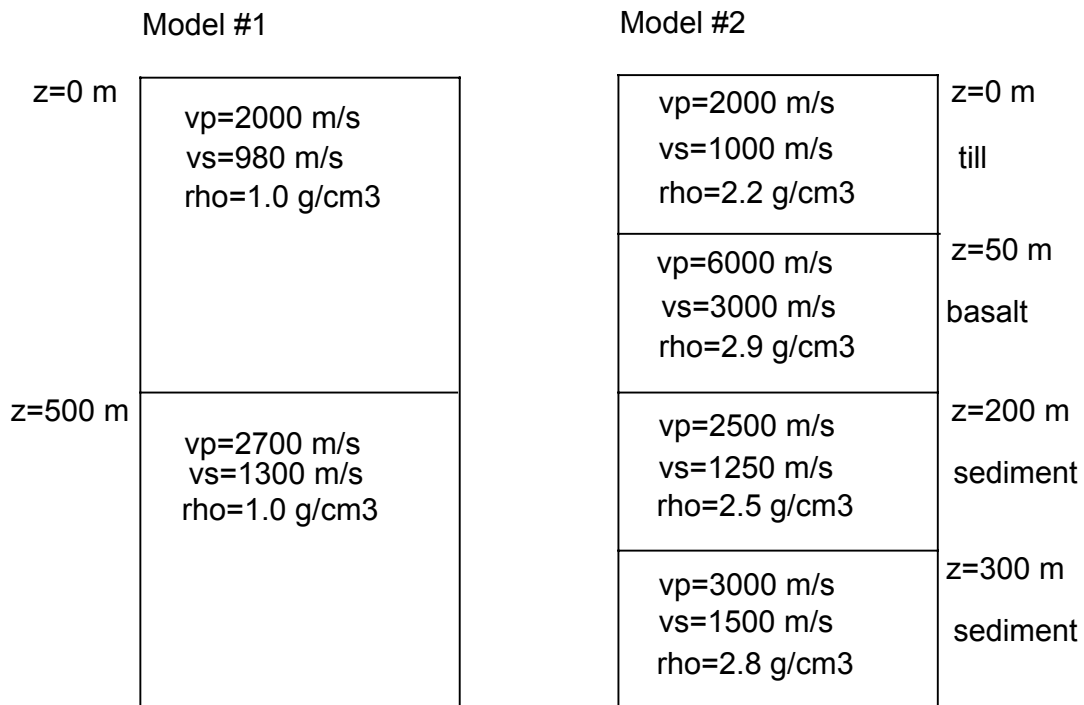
Model #1

z=0 m

vp=2000 m/s
vs=980 m/s
rho=1.0 g/cm3

z=500 m

vp=2700 m/s
vs=1300 m/s
rho=1.0 g/cm3

Model #2

vp=2000 m/s
vs=1000 m/s
rho=2.2 g/cm3

z=0 m
till

vp=6000 m/s
vs=3000 m/s
rho=2.9 g/cm3

z=50 m
basalt

vp=2500 m/s
vs=1250 m/s
rho=2.5 g/cm3

z=200 m
sediment

vp=3000 m/s
vs=1500 m/s
rho=2.8 g/cm3

z=300 m
sediment